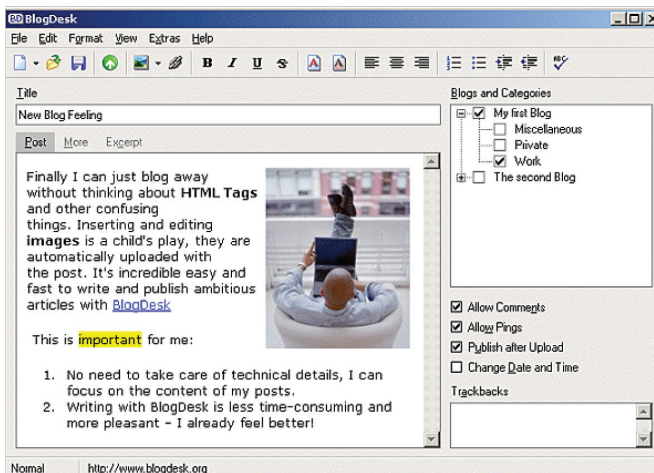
BlogDesk

File Edit Format View Extras Help

Title

New Blog Feeling

Post More Excerpt

Finally I can just blog away without thinking about **HTML Tags** and other confusing things. Inserting and editing **images** is a child's play, they are automatically uploaded with the post. It's incredible easy and fast to write and publish ambitious articles with BlogDesk

This is important for me:

1. No need to take care of technical details, I can focus on the content of my posts.
2. Writing with BlogDesk is less time-consuming and more pleasant - I already feel better!

Blogs and Categories

My first Blog
Miscellaneous
Priivate
Work
The second Blog

Allow Comments
Allow Pings
Publish after Upload
Change Date and Time

Trackbacks

Normal http://www.blogdesk.org